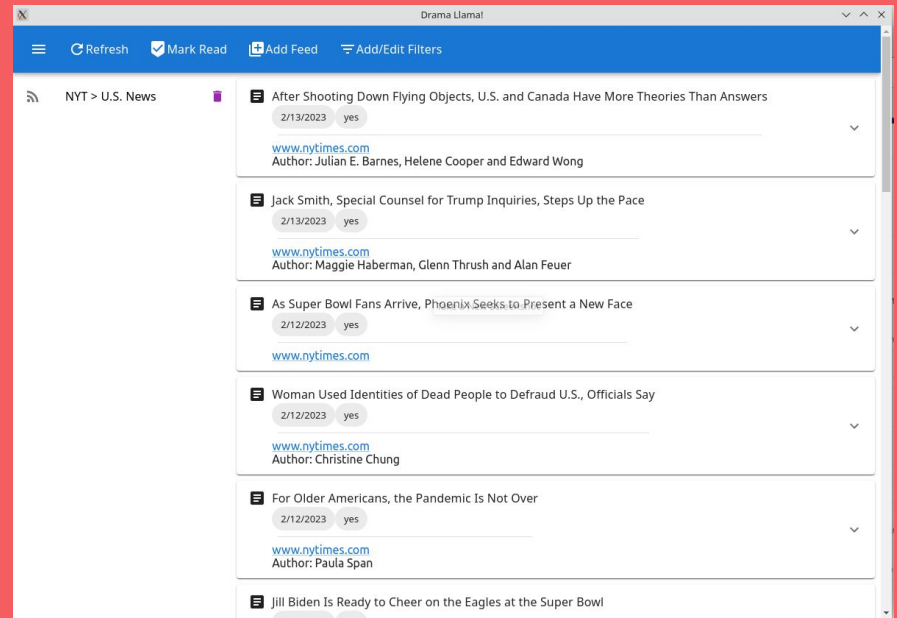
Drama Llama!

Refresh Mark Read Add Feed Add/Edit Filters

NYT > U.S. News

After Shooting Down Flying Objects, U.S. and Canada Have More Theories Than Answers
2/13/2023 yes
www.nytimes.com
Author: Julian E. Barnes, Helene Cooper and Edward Wong

Jack Smith, Special Counsel for Trump Inquiries, Steps Up the Pace
2/13/2023 yes
www.nytimes.com
Author: Maggie Haberman, Glenn Thrush and Alan Feuer

As Super Bowl Fans Arrive, Phoenix Seeks to Present a New Face
2/12/2023 yes
www.nytimes.com

Woman Used Identities of Dead People to Defraud U.S., Officials Say
2/12/2023 yes
www.nytimes.com
Author: Christine Chung

For Older Americans, the Pandemic Is Not Over
2/12/2023 yes
www.nytimes.com
Author: Paula Span

Jill Biden Is Ready to Cheer on the Eagles at the Super Bowl